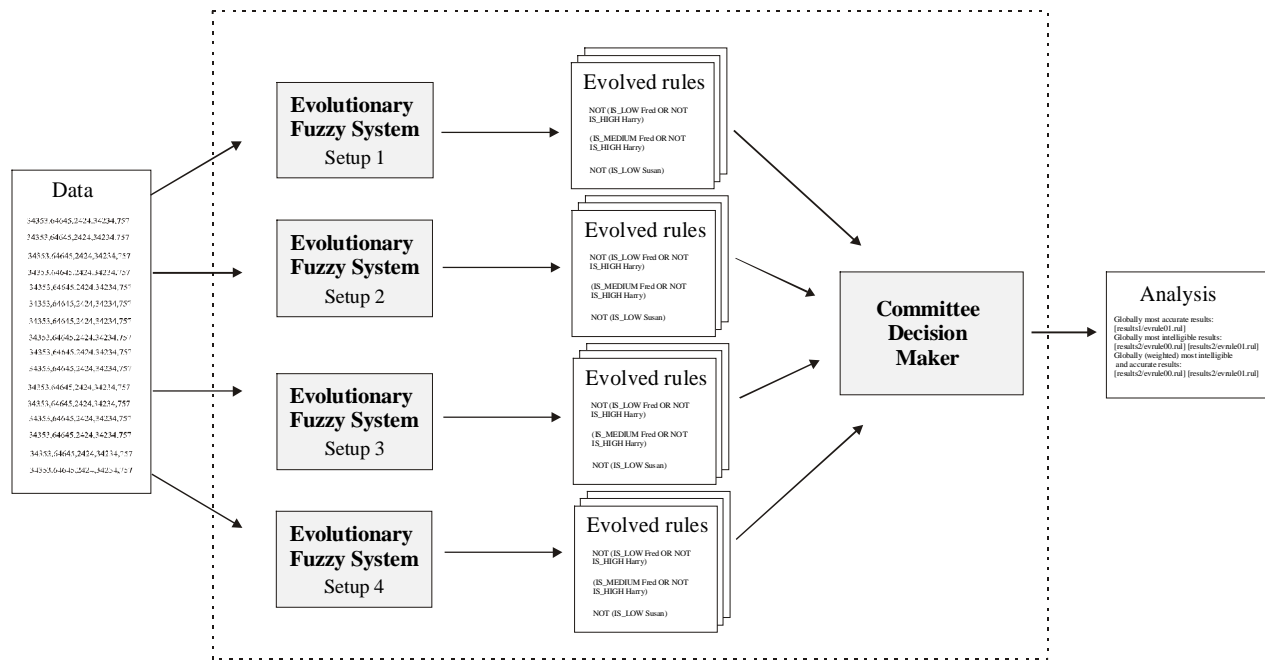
Data

34353,64645,2424,34234,757
34353,64645,2424,34234,757
34353,64645,2424,34234,757
34353,64645,2424,34234,757
34353,64645,2424,34234,757
34353,64645,2424,34234,757
34353,64645,2424,34234,757
34353,64645,2424,34234,757
34353,64645,2424,34234,757
34353,64645,2424,34234,757
34353,64645,2424,34234,757
34353,64645,2424,34234,757
34353,64645,2424,34234,757
34353,64645,2424,34234,757
34353,64645,2424,34234,757
34353,64645,2424,34234,757

Evolutionary Fuzzy System
Setup 1

Evolutionary Fuzzy System
Setup 2

Evolutionary Fuzzy System
Setup 3

Evolutionary Fuzzy System
Setup 4

Evolved rules
NOT (IS_LOW Fred OR NOT IS_HIGH Harry)
(IS_MEDIUM Fred OR NOT IS_HIGH Harry)
NOT (IS_LOW Susan)

Evolved rules
NOT (IS_LOW Fred OR NOT IS_HIGH Harry)
(IS_MEDIUM Fred OR NOT IS_HIGH Harry)
NOT (IS_LOW Susan)

Evolved rules
NOT (IS_LOW Fred OR NOT IS_HIGH Harry)
(IS_MEDIUM Fred OR NOT IS_HIGH Harry)
NOT (IS_LOW Susan)

Evolved rules
NOT (IS_LOW Fred OR NOT IS_HIGH Harry)
(IS_MEDIUM Fred OR NOT IS_HIGH Harry)
NOT (IS_LOW Susan)

Committee Decision Maker

Analysis
Globally most accurate results:
[results1/evrule01.rul]
Globally most intelligible results:
[results2/evrule00.rul] [results2/evrule01.rul]
Globally (weighted) most intelligible and accurate results:
[results2/evrule00.rul] [results2/evrule01.rul]